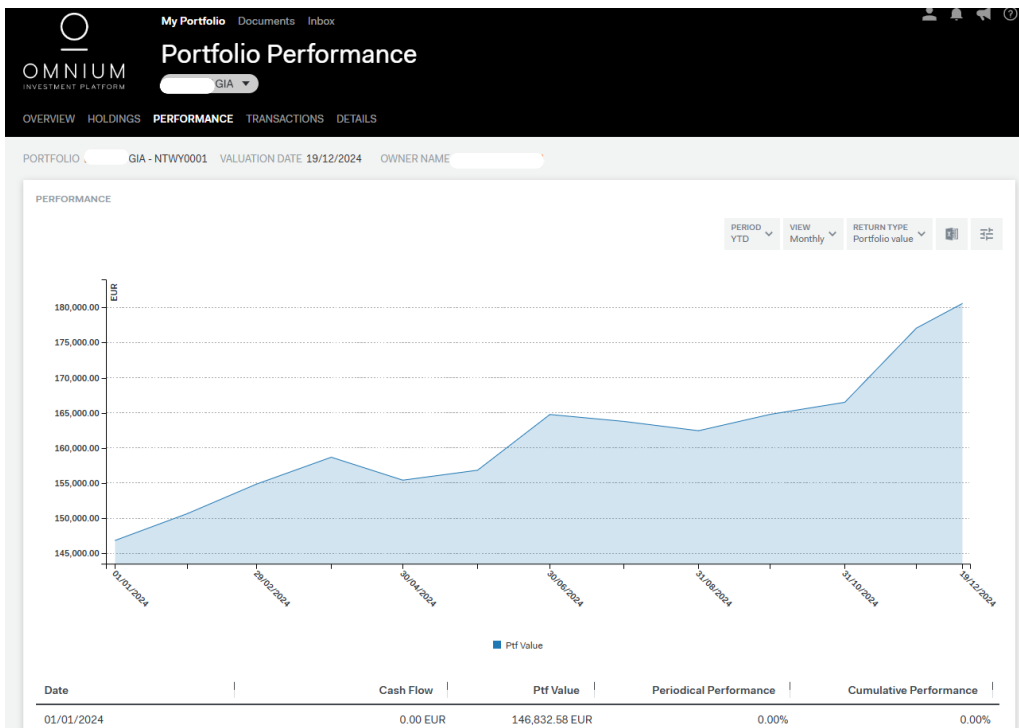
OMNIUM
INVESTMENT PLATFORM

My Portfolio Documents Inbox

Portfolio Performance

GIA ▼

OVERVIEW HOLDINGS PERFORMANCE TRANSACTIONS DETAILS

PORTFOLIO GIA - NTWY0001 VALUATION DATE 19/12/2024 OWNER NAME

PERFORMANCE

PERIOD YTD
VIEW Monthly
RETURN TYPE Portfolio value

EUR
180,000.00
175,000.00
170,000.00
165,000.00
160,000.00
155,000.00
150,000.00
145,000.00

01/01/2024
29/02/2024
30/04/2024
30/06/2024
31/08/2024
31/10/2024
19/12/2024

Ptf Value

| Date | Cash Flow | Ptf Value | Periodical Performance | Cumulative Performance |
|---|---|---|---|---|
| 01/01/2024 | 0.00 EUR | 146,832.58 EUR | 0.00% | 0.00% |